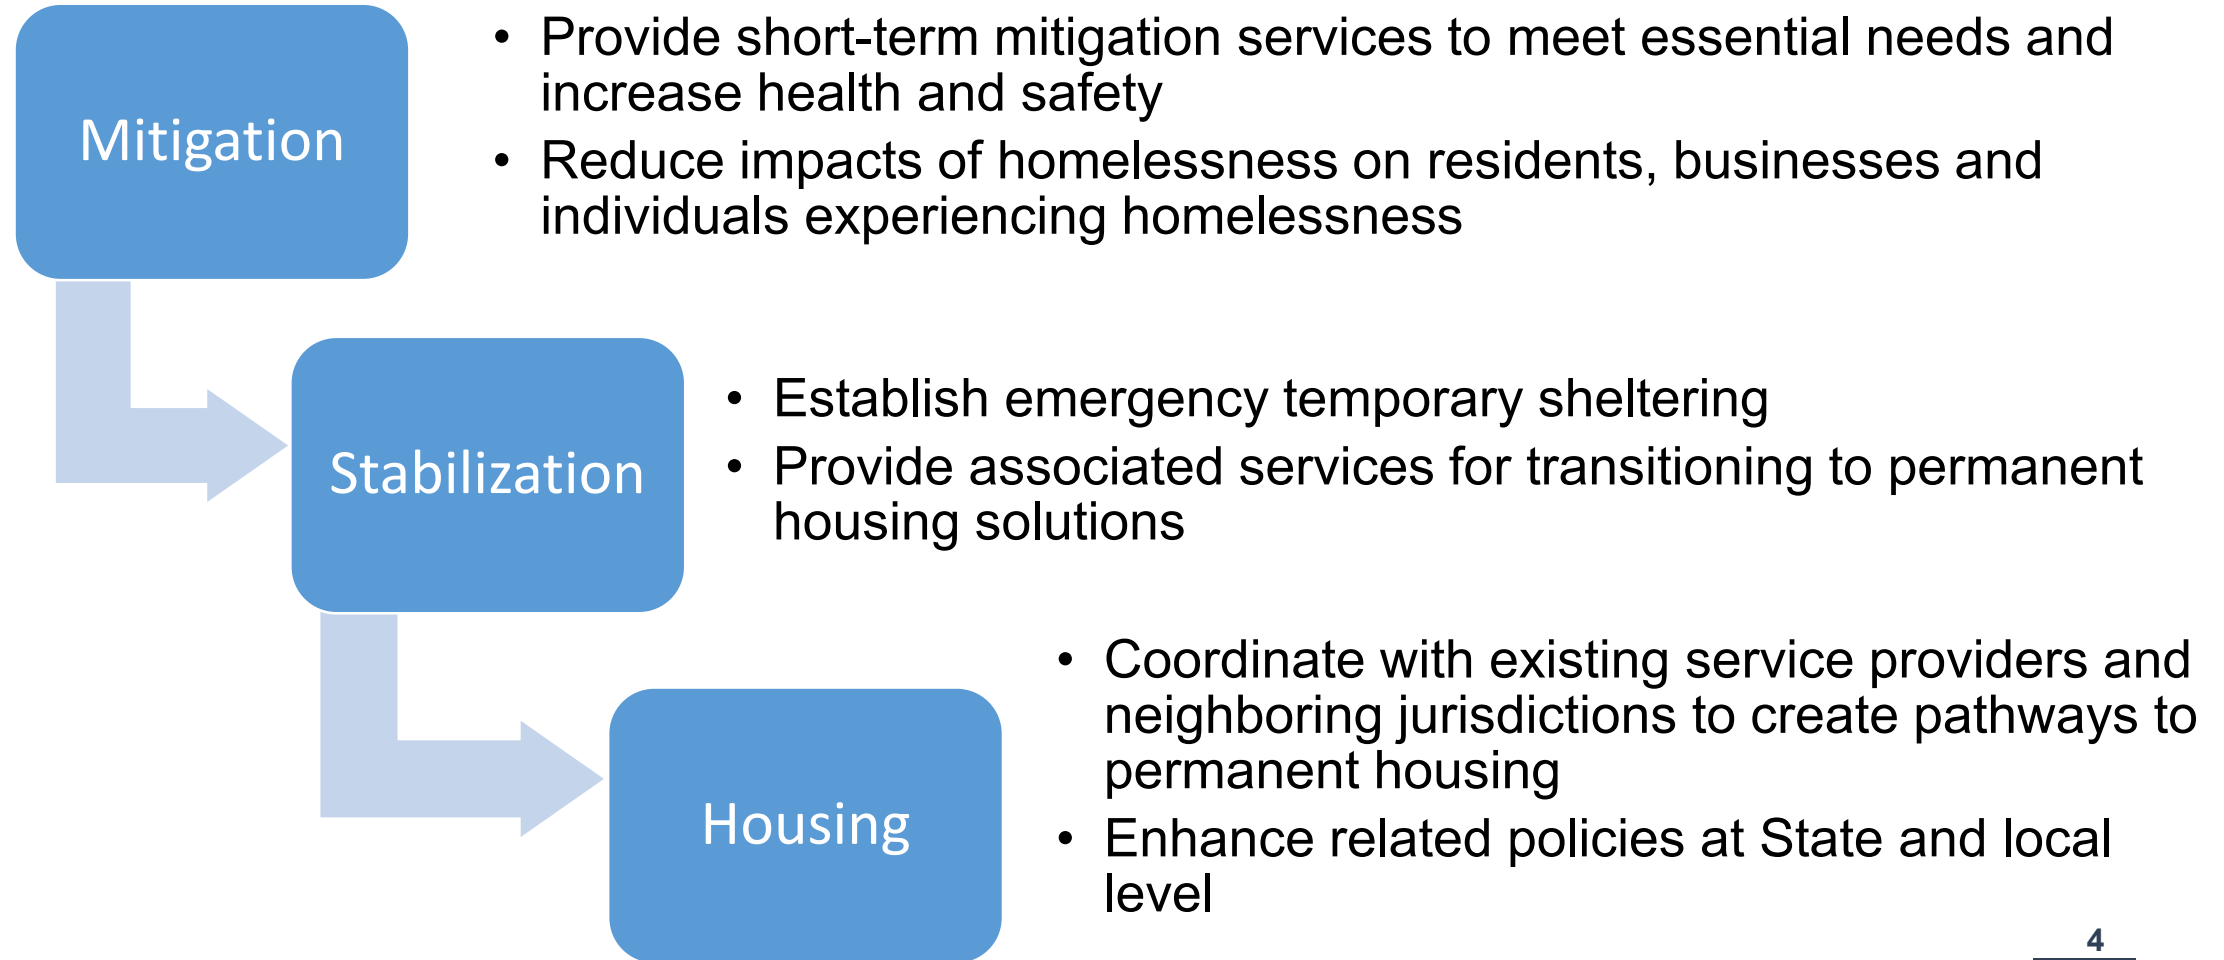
Mitigation

- Provide short-term mitigation services to meet essential needs and increase health and safety
- Reduce impacts of homelessness on residents, businesses and individuals experiencing homelessness

Stabilization

- Establish emergency temporary sheltering
- Provide associated services for transitioning to permanent housing solutions

Housing

- Coordinate with existing service providers and neighboring jurisdictions to create pathways to permanent housing
- Enhance related policies at State and local level

4